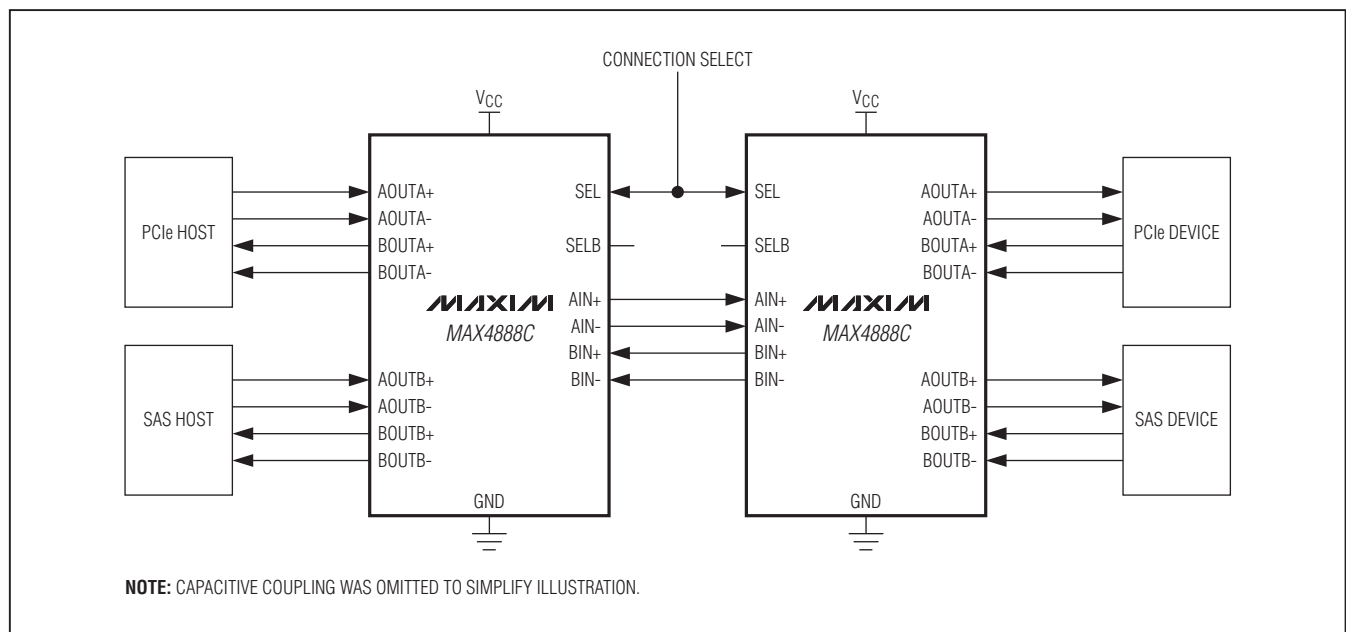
CONNECTION SELECT

$V_{CC}$

$V_{CC}$

PCIe HOST

AOUTA+
AOUTA-
BOUTA+
BOUTA-

SEL

SELB

MAXIM
MAX4888C

AIN+
AIN-
BIN+
BIN-

SAS HOST

AOUTB+
AOUTB-
BOUTB+
BOUTB-

GND

SEL

SELB

AIN+
AIN-
BIN+
BIN-

MAXIM
MAX4888C

AOUTA+
AOUTA-
BOUTA+
BOUTA-

PCIe DEVICE

AOUTB+
AOUTB-
BOUTB+
BOUTB-

SAS DEVICE

GND

**NOTE:** CAPACITIVE COUPLING WAS OMITTED TO SIMPLIFY ILLUSTRATION.